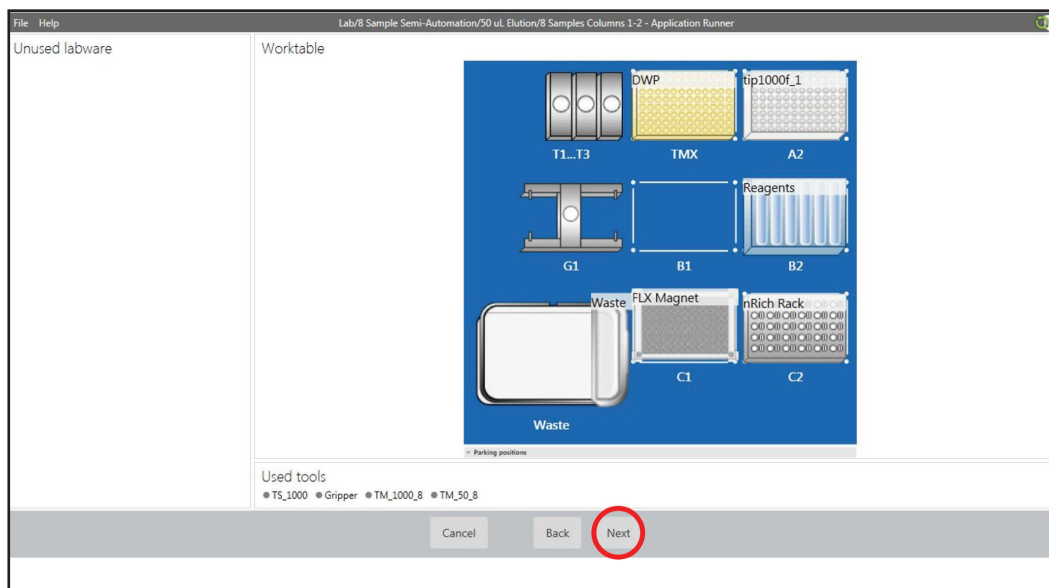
File Help

Lab/8 Sample Semi-Automation/50 uL Elution/8 Samples Columns 1-2 - Application Runner

Unused labware

Worktable

DWP

tip1000f_1

T1...T3

TMX

A2

Reagents

G1

B1

B2

Waste

FLX Magnet

nRich Rack

C1

C2

Waste

Parking positions

Used tools

TS_1000 Gripper TM_1000_8 TM_50_8

Cancel

Back

Next